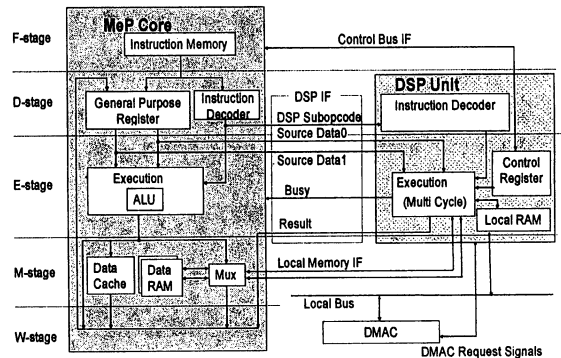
F-stage
D-stage
E-stage
M-stage
W-stage

MeP Core
Instruction Memory
General Purpose Register
Instruction Decoder
Execution
ALU
Data Cache
Data RAM
Mux

Control Bus IF

DSP IF
DSP Subopcode
Source Data0
Source Data1
Busy
Result

DSP Unit
Instruction Decoder
Execution (Multi Cycle)
Control Register
Local RAM

Local Memory IF
Local Bus
DMAC
DMAC Request Signals